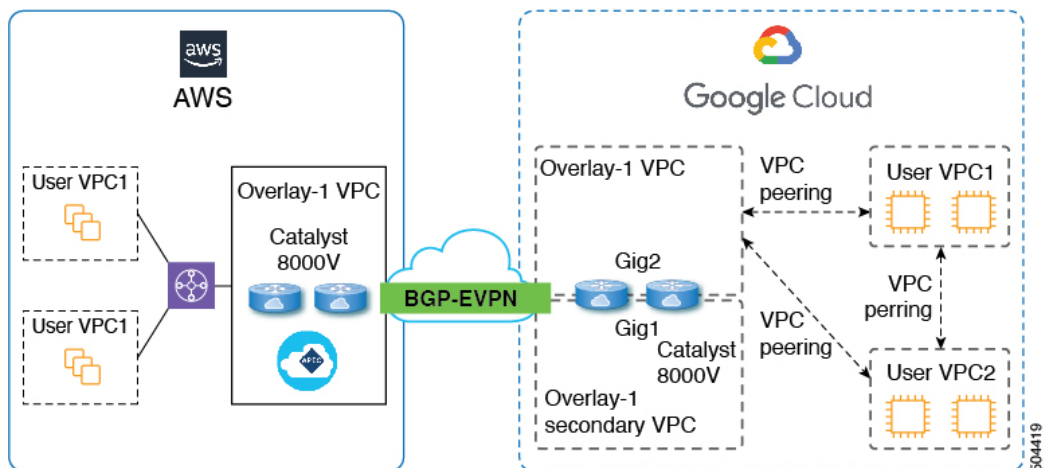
aws

AWS

User VPC1

User VPC1

Overlay-1 VPC

Catalyst 8000V

BGP-EVPN

Google Cloud

Overlay-1 VPC

VPC peering

User VPC1

Gig2

Gig1

Catalyst 8000V

VPC peering

VPC perring

User VPC2

Overlay-1 secondary VPC

504419